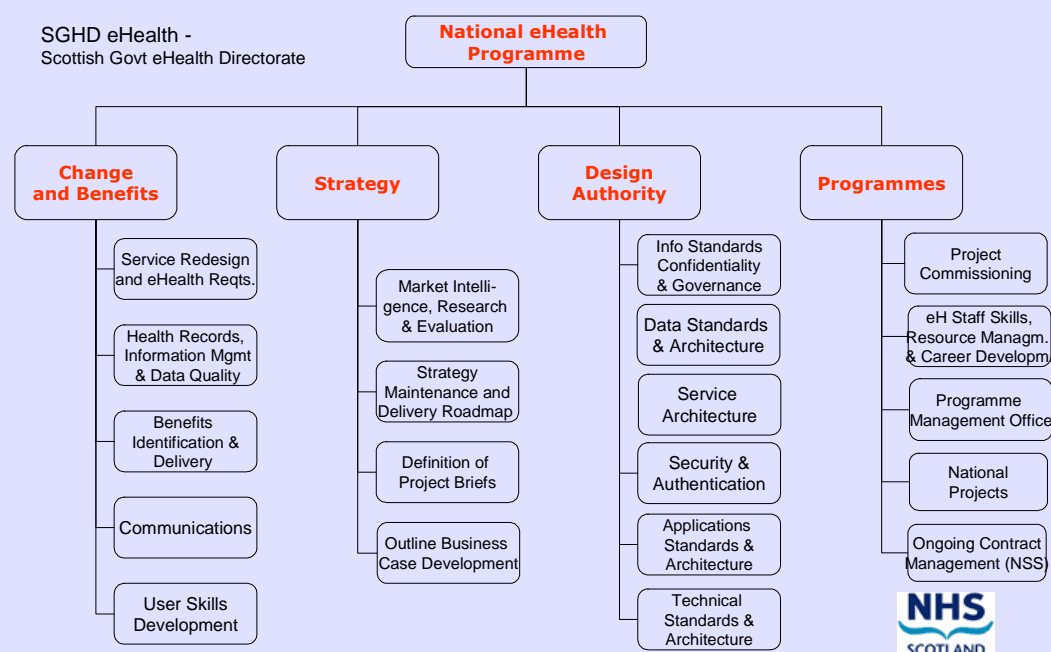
SGHD eHealth -
Scottish Govt eHealth Directorate

National eHealth Programme

Change and Benefits

Service Redesign and eHealth Reqts.

Health Records, Information Mgmt & Data Quality

Benefits Identification & Delivery

Communications

User Skills Development

Strategy

Market Intelligence, Research & Evaluation

Strategy Maintenance and Delivery Roadmap

Definition of Project Briefs

Outline Business Case Development

Design Authority

Info Standards Confidentiality & Governance

Data Standards & Architecture

Service Architecture

Security & Authentication

Applications Standards & Architecture

Technical Standards & Architecture

Programmes

Project Commissioning

eH Staff Skills, Resource Managm. & Career Developm

Programme Management Office

National Projects

Ongoing Contract Management (NSS)

NHS
SCOTLAND